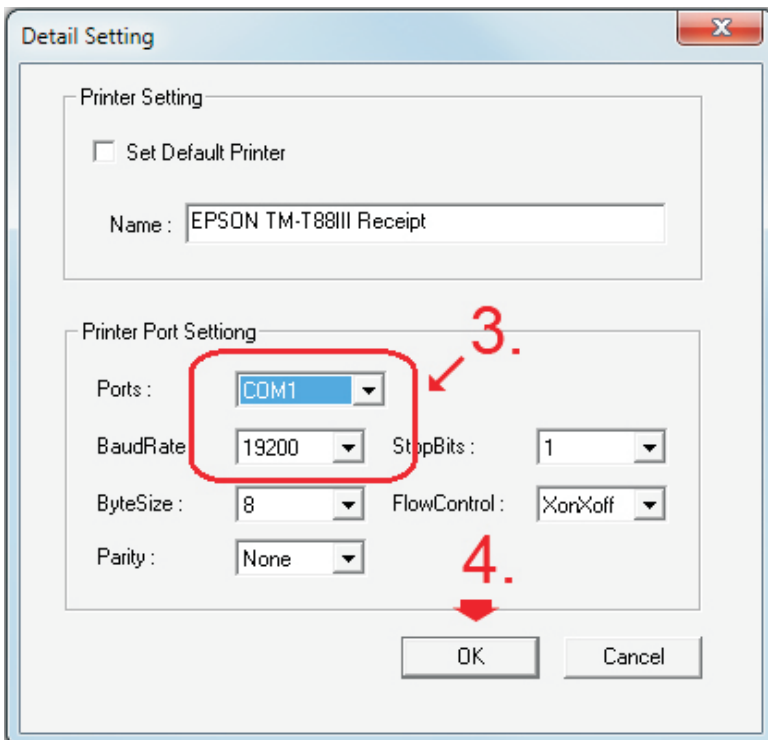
Detail Setting

Printer Setting

Set Default Printer

Name : EPSON TM-T88III Receipt

Printer Port Settiong

3.

Ports : COM1

BaudRate 19200

StopBits : 1

ByteSize : 8

FlowControl : XonXoff

Parity : None

4.

OK

Cancel